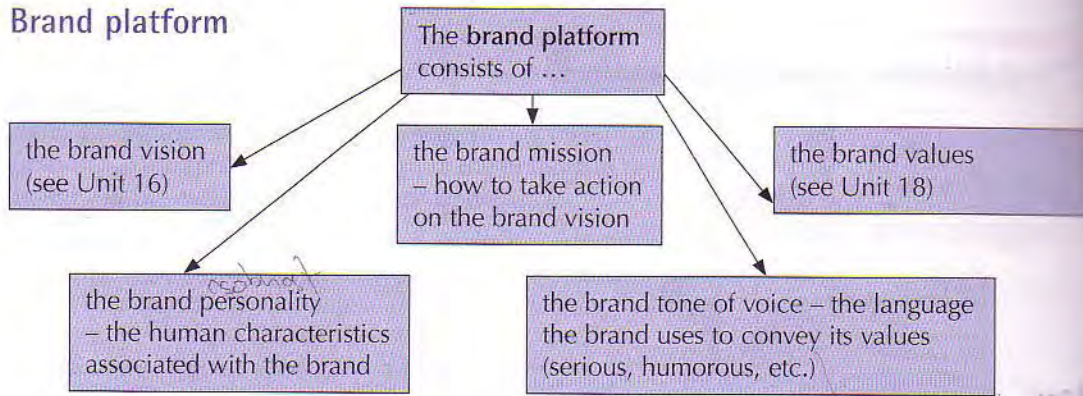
Brand platform

The brand platform consists of ...

the brand vision (see Unit 16)

the brand mission – how to take action on the brand vision

the brand values (see Unit 18)

the brand personality – the human characteristics associated with the brand

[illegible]

the brand tone of voice – the language the brand uses to convey its values (serious, humorous, etc.)